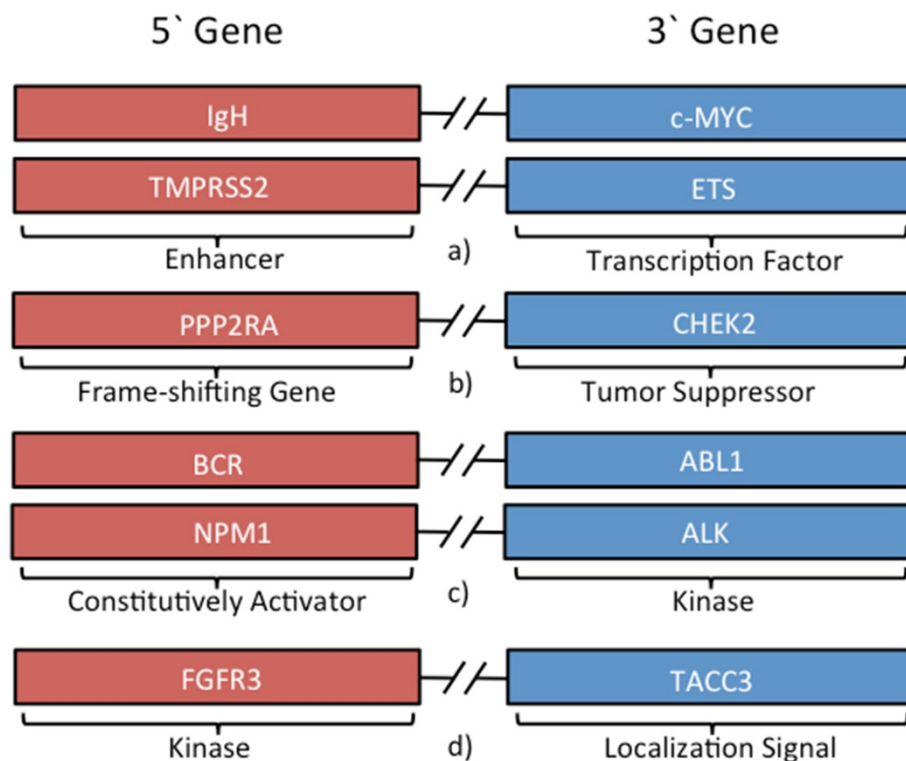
5` Gene

3` Gene

IgH

c-MYC

TMPRSS2

ETS

Enhancer

a)

Transcription Factor

PPP2RA

CHEK2

Frame-shifting Gene

b)

Tumor Suppressor

BCR

ABL1

NPM1

ALK

Constitutively Activator

c)

Kinase

FGFR3

TACC3

Kinase

d)

Localization Signal